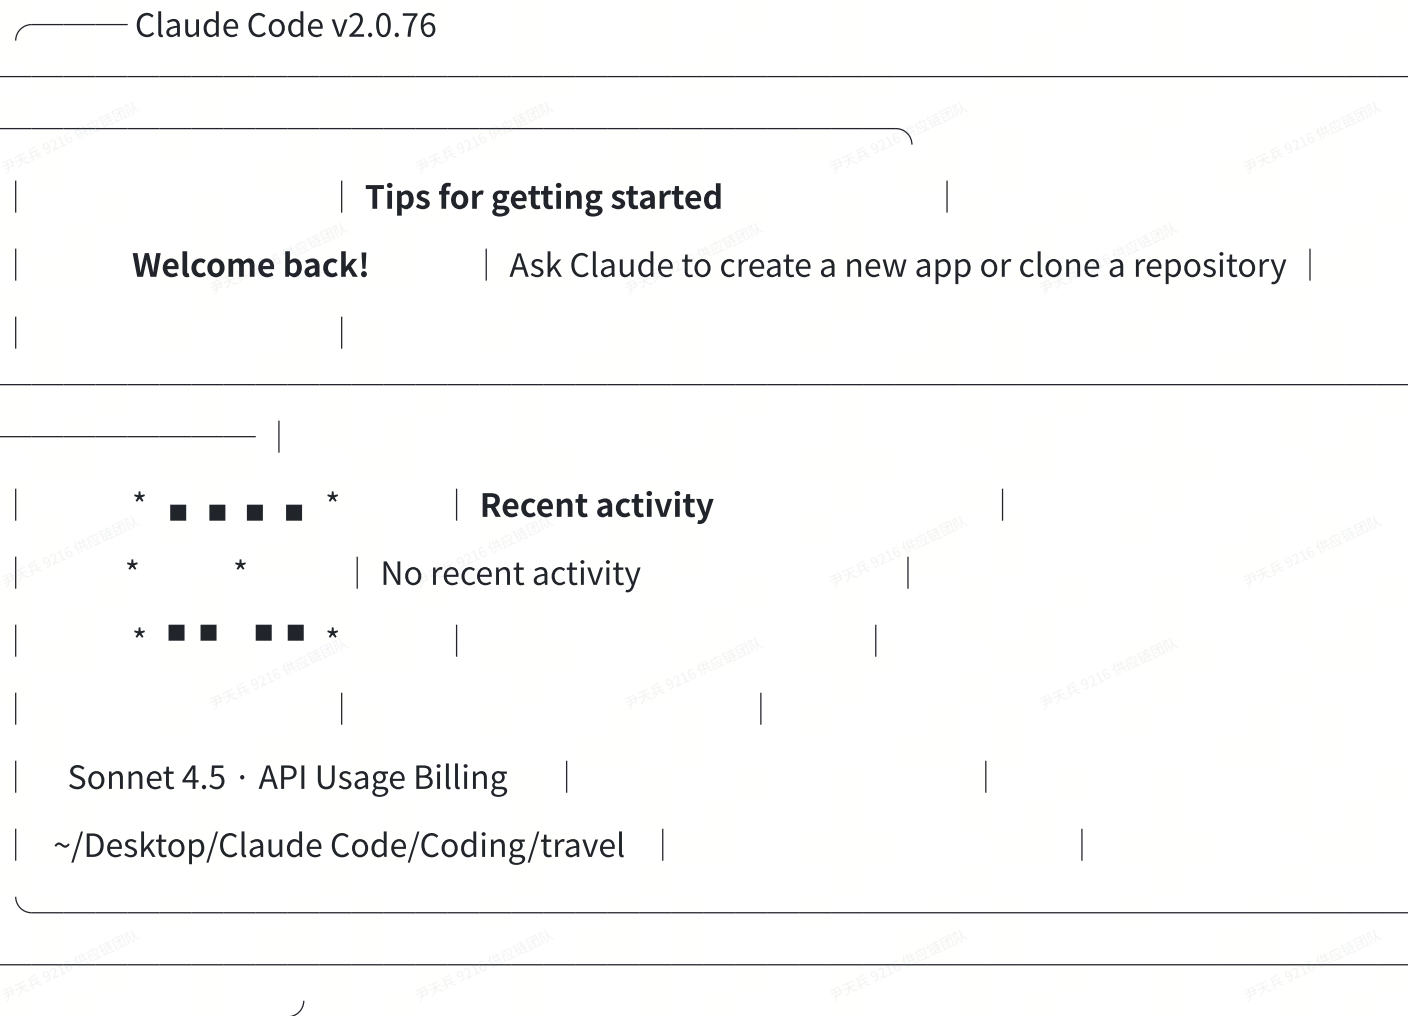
Claude Code v2.0.76

Tips for getting started

Welcome back!

Ask Claude to create a new app or clone a repository

Recent activity

No recent activity

Sonnet 4.5 · API Usage Billing

~/Desktop/Claude Code/Coding/travel